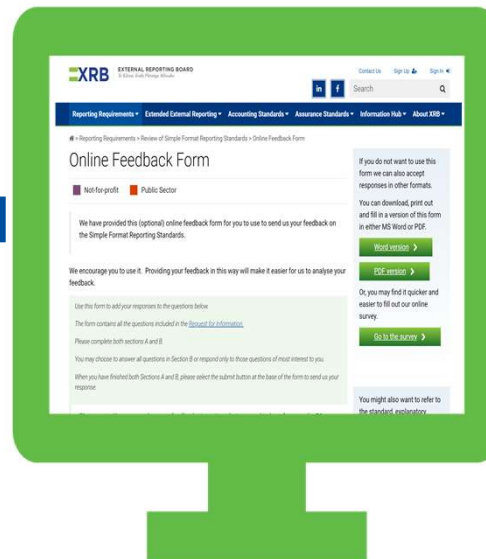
XRB EXTERNAL REPORTING BOARD Te Kāwai Ārahi Pūrongo Mōwaho

Contact Us Sign Up Sign In

in f Search

Reporting Requirements ▾ Extended External Reporting ▾ Accounting Standards ▾ Assurance Standards ▾ Information Hub ▾ About XRB ▾

» Reporting Requirements » Review of Simple Format Reporting Standards » Online Feedback Form

Online Feedback Form

Not-for-profit Public Sector

We have provided this (optional) online feedback form for you to use to send us your feedback on the Simple Format Reporting Standards.

We encourage you to use it. Providing your feedback in this way will make it easier for us to analyse your feedback.

Use this form to add your responses to the questions below.

The form contains all the questions included in the Request for Information.

Please complete both sections A and B.

You may choose to answer all questions in Section B or respond only to those questions of most interest to you.

When you have finished both Sections A and B, please select the submit button at the base of the form to send us your response.

If you do not want to use this form we can also accept responses in other formats.

You can download, print out and fill in a version of this form in either MS Word or PDF.

Word version ❯

PDF version ❯

Or, you may find it quicker and easier to fill out our online survey.

Go to the survey ❯

You might also want to refer to the standard, explanatory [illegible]